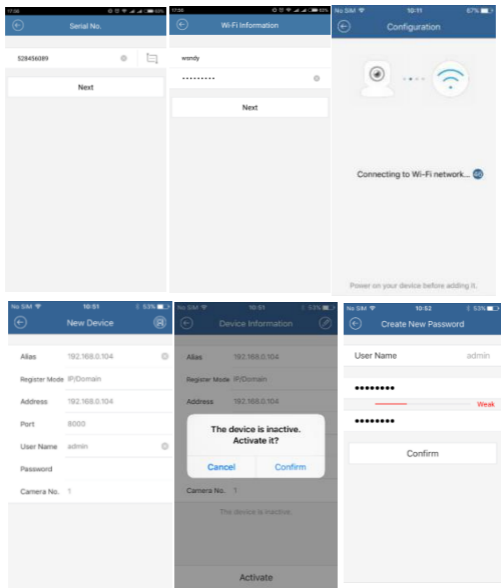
17:56

Serial No.

528456089

Next

17:56

Wi-Fi Information

wendy

•••••••••

Next

No SIM

10:11

87%

Configuration

Connecting to Wi-Fi network... 60

Power on your device before adding it.

No SIM

10:51

53%

New Device

Alias 192.168.0.104

Register Mode IP/Domain

Address 192.168.0.104

Port 8000

User Name admin

Password

Camera No. 1

No SIM

10:51

53%

Device Information

Alias 192.168.0.104

Register Mode IP/Domain

Address 192.168.0.104

The device is inactive. Activate it?

Cancel

Confirm

Camera No. 1

The device is inactive.

Activate

No SIM

10:52

53%

Create New Password

User Name admin

••••••••

Weak

••••••••

Confirm